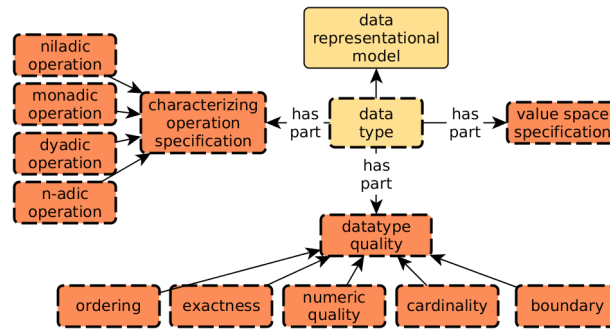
data representational model

niladic operation

monadic operation

dyadic operation

n-adic operation

characterizing operation specification

has part

data type

has part

value space specification

has part

datatype quality

ordering

exactness

numeric quality

cardinality

boundary